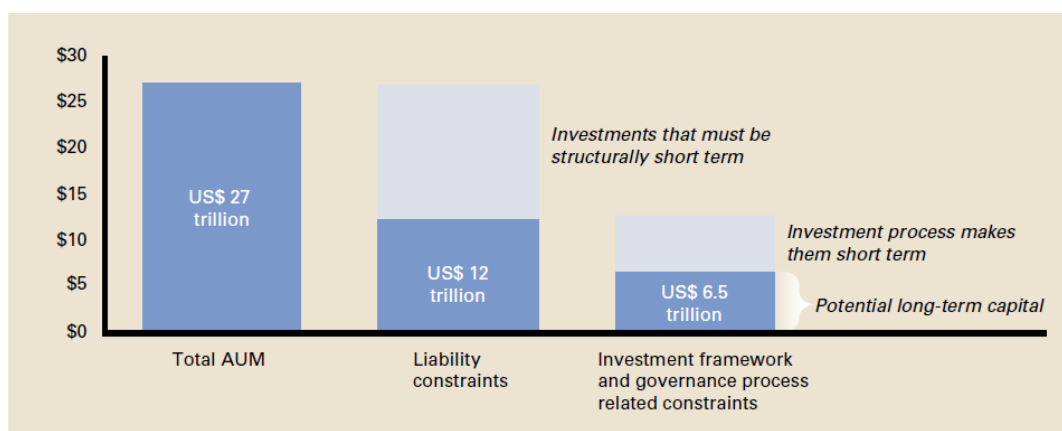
$30
$25
$20
$15
$10
$5
$0

US$ 27 trillion

US$ 12 trillion

Investments that must be structurally short term

US$ 6.5 trillion

Investment process makes them short term

Potential long-term capital

Total AUM

Liability constraints

Investment framework and governance process related constraints